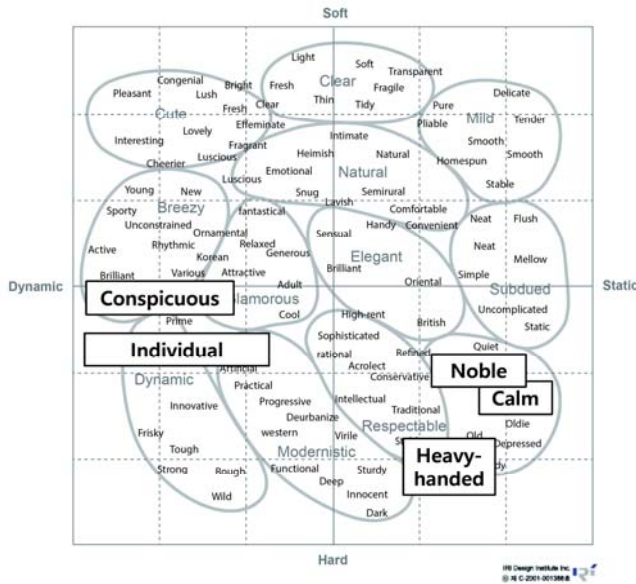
Soft

Light
Soft
Transparent
Clear
Fresh
Fragile
Thin
Tidy
Congenial
Pleasant
Lush
Bright
Cute
Fresh
Clear
Pure
Delicate
Mild
Tender
Pliable
Interesting
Lovely
Effeminate
Intimate
Smooth
Fragrant
Cheerier
Luscious
Heimish
Natural
Homespun
Smooth
Luscious
Emotional
Natural
Stable
Young
New
Snug
Semirural
Breezy
Lavish
Comfortable
Sporty
Fantastical
Neat
Flush
Unconstrained
Handy
Convenient
Ornamental
Sensual
Active
Rhythmic
Relaxed
Neat
Korean
Generous
Elegant
Mellow
Brilliant
Various
Attractive
Brilliant
Simple
Oriental
Adult
Glamorous
Subdued
Cool
Uncomplicated
Prime
High-rent
British
Static
Sophisticated
Quiet
Artificial
rational
Refined
Acrolect
Conservative
Dynamic
Practical
Innovative
Progressive
Intellectual
Deurbanize
Traditional
Oldie
Frisky
western
Virile
Respectable
Old
Depressed
Tough
Modernistic
Strong
Rough
Functional
Sturdy
Deep
Innocent
Wild
Dark

Dynamic
Static
Hard

Conspicuous
Individual
Noble
Calm
Heavy-handed

IRI Design Institute Inc.
ⓒ 제 C-2001-00138호